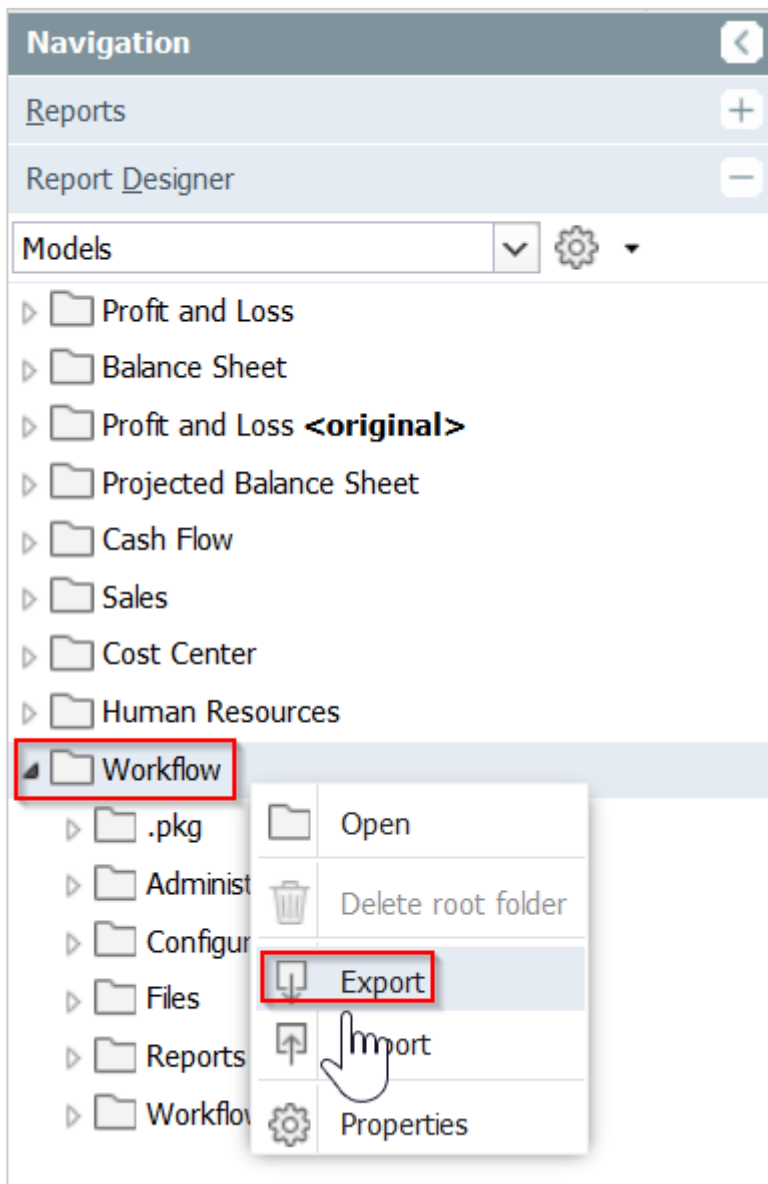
Navigation
Reports
Report Designer
Models
Profit and Loss
Balance Sheet
Profit and Loss **<original>**
Projected Balance Sheet
Cash Flow
Sales
Cost Center
Human Resources
Workflow
.pkg
Administ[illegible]
Configur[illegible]
Files
Reports
Workflo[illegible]
Open
Delete root folder
Export
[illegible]port
Properties